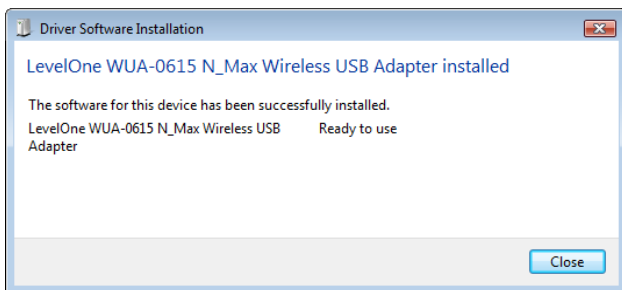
Driver Software Installation

LevelOne WUA-0615 N_Max Wireless USB Adapter installed

The software for this device has been successfully installed.

LevelOne WUA-0615 N_Max Wireless USB Adapter

Ready to use

Close